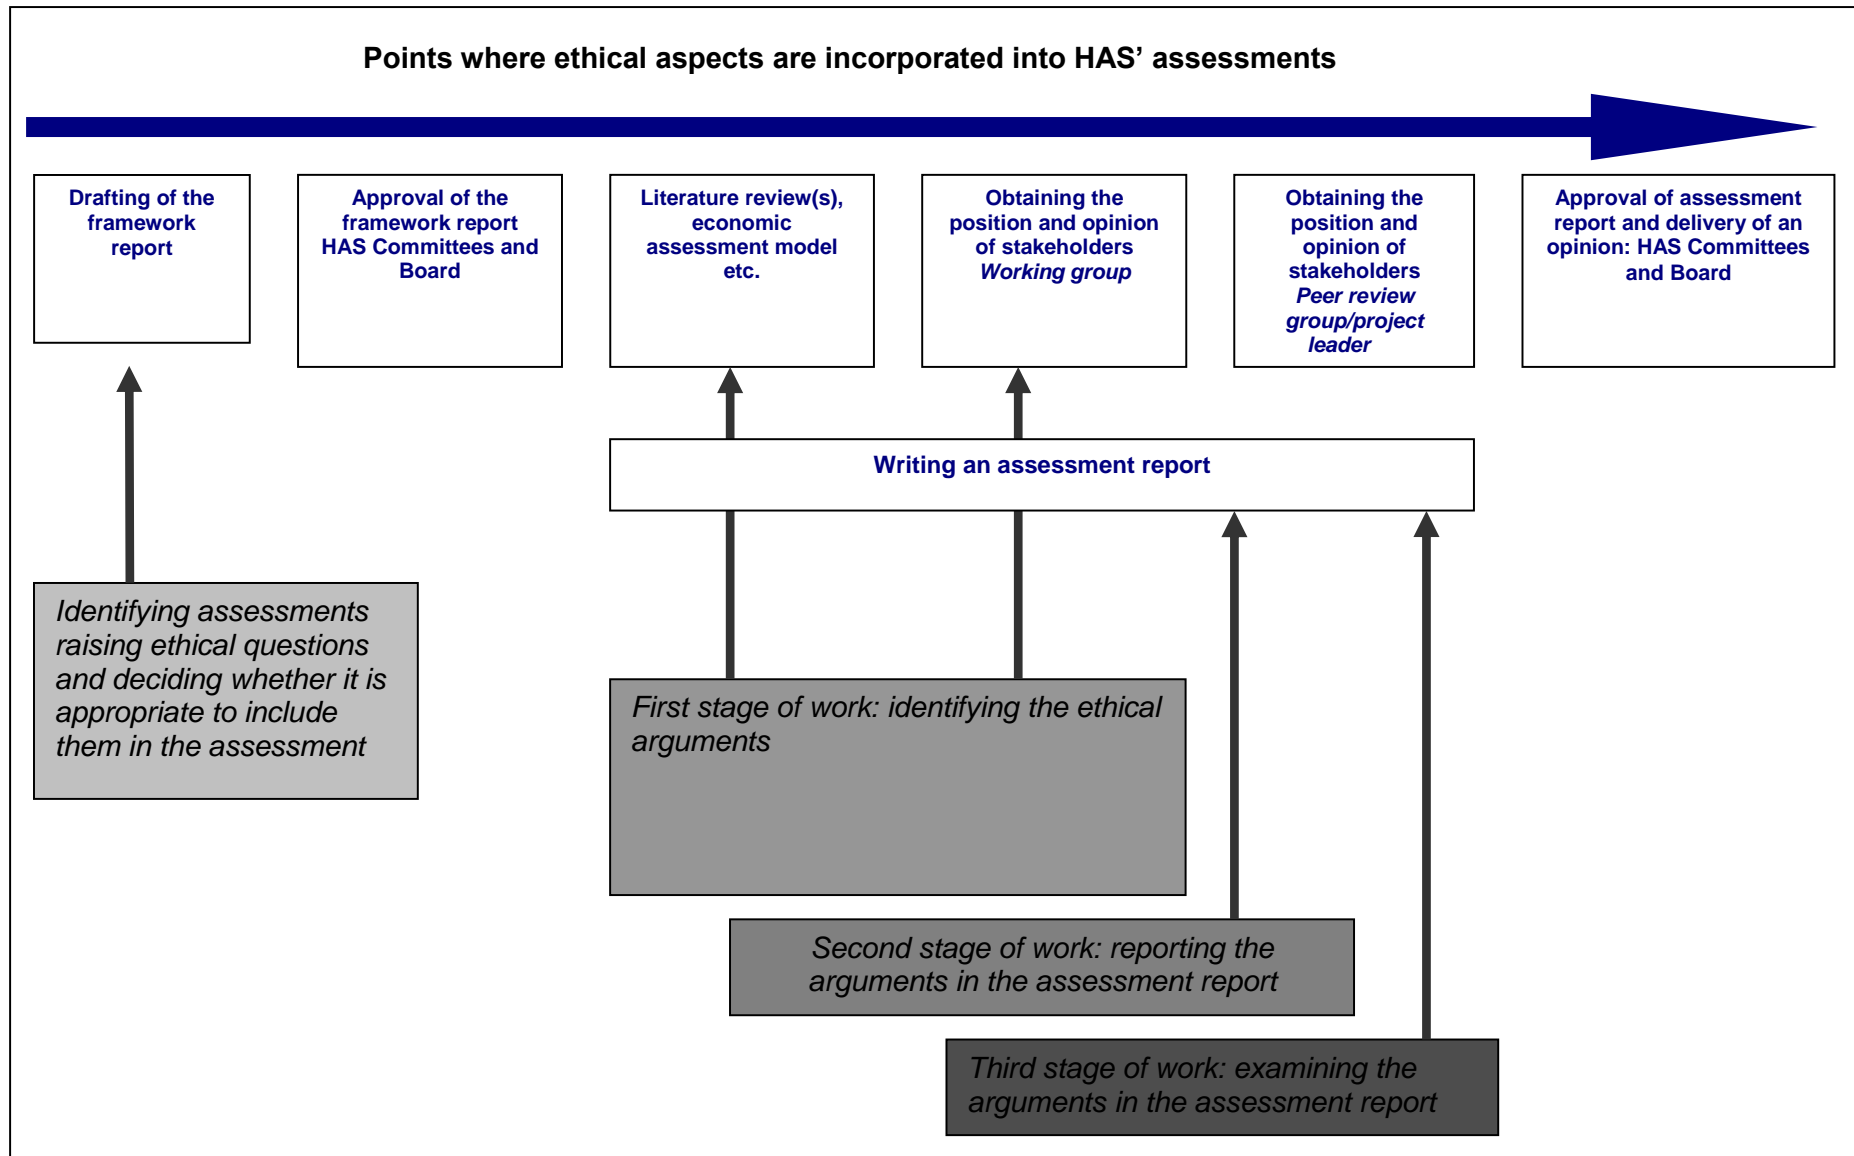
Points where ethical aspects are incorporated into HAS' assessments

Drafting of the framework report

Approval of the framework report HAS Committees and Board

Literature review(s), economic assessment model etc.

Obtaining the position and opinion of stakeholders *Working group*

Obtaining the position and opinion of stakeholders *Peer review group/project leader*

Approval of assessment report and delivery of an opinion: HAS Committees and Board

Writing an assessment report

*Identifying assessments raising ethical questions and deciding whether it is appropriate to include them in the assessment*

*First stage of work: identifying the ethical arguments*

*Second stage of work: reporting the arguments in the assessment report*

*Third stage of work: examining the arguments in the assessment report*